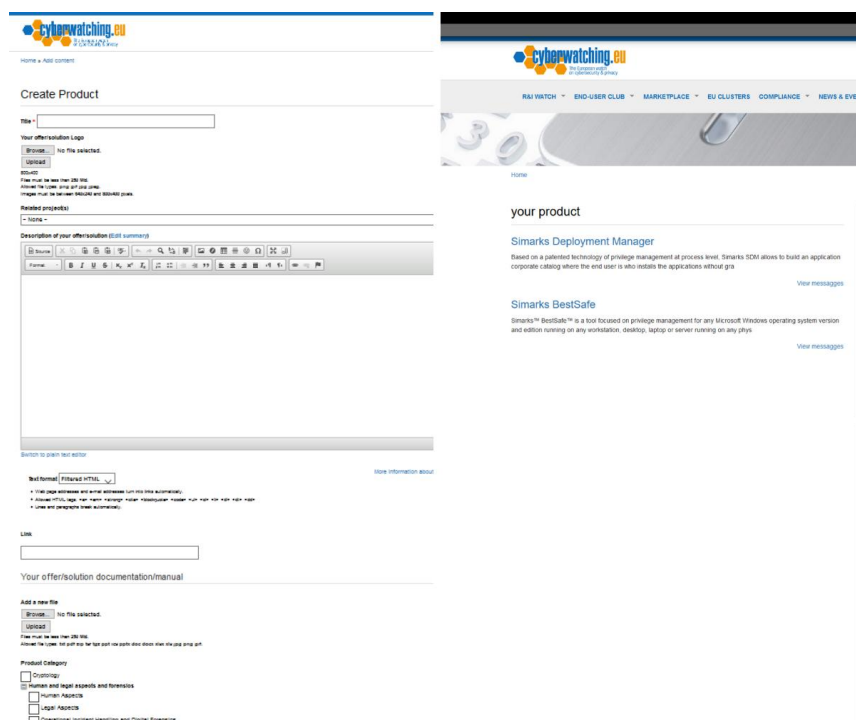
cyberwatching.eu

Home » Add content

Create Product

Title *

Your offer/solution Logo

Browse... No file selected.

Upload

800x400
Files must be less than 250 MB.
Allowed file types: png gif jpg jpeg.
Images must be between 640x240 and 800x400 pixels.

Related project(s)

- None -

Description of your offer/solution (Edit summary)

Source

Format

Switch to plain text editor

More information about

Text format Filtered HTML

• Web page addresses and email addresses turn into links automatically.
• Allowed HTML tags: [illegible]
• Lines and paragraphs break automatically.

Link

Your offer/solution documentation/manual

Add a new file

Browse... No file selected.

Upload

Files must be less than 250 MB.
Allowed file types: txt pdf zip tar tgz ppt xls pptx doc docx xlsx xls jpg png gif.

Product Category

Cryptology

Human and legal aspects and forensics

Human Aspects

Legal Aspects

Operational incident handling and Digital Forensics

cyberwatching.eu
The European watch on cybersecurity & privacy

R&I WATCH END-USER CLUB MARKETPLACE EU CLUSTERS COMPLIANCE NEWS & EVE

Home

your product

Simarks Deployment Manager

Based on a patented technology of privilege management at process level. Simarks SDM allows to build an application corporate catalog where the end user is who installs the applications without gra

View messages

Simarks BestSafe

Simarks™ BestSafe™ is a tool focused on privilege management for any Microsoft Windows operating system version and edition running on any workstation, desktop, laptop or server running on any phys

View messages